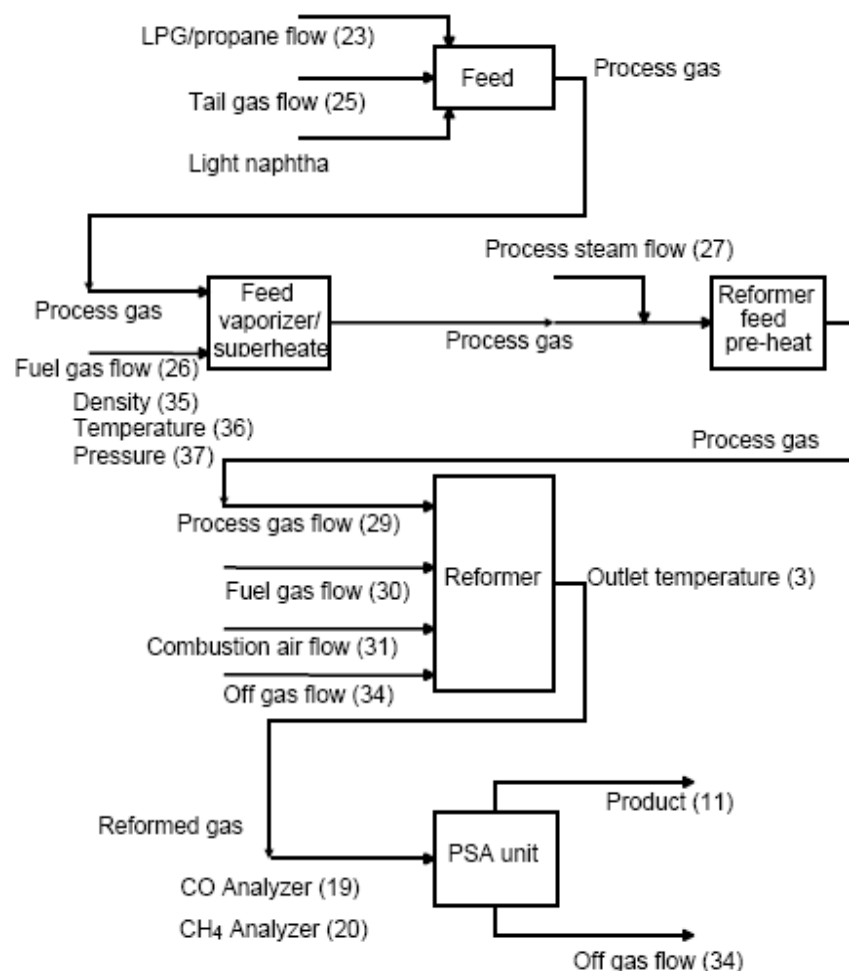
LPG/propane flow (23)

Tail gas flow (25)

Light naphtha

Feed

Process gas

Process steam flow (27)

Process gas

Feed vaporizer/ superheate

Process gas

Reformer feed pre-heat

Fuel gas flow (26)

Density (35)
Temperature (36)
Pressure (37)

Process gas

Process gas flow (29)

Fuel gas flow (30)

Combustion air flow (31)

Off gas flow (34)

Reformer

Outlet temperature (3)

Reformed gas

PSA unit

Product (11)

CO Analyzer (19)

$CH_4$ Analyzer (20)

Off gas flow (34)